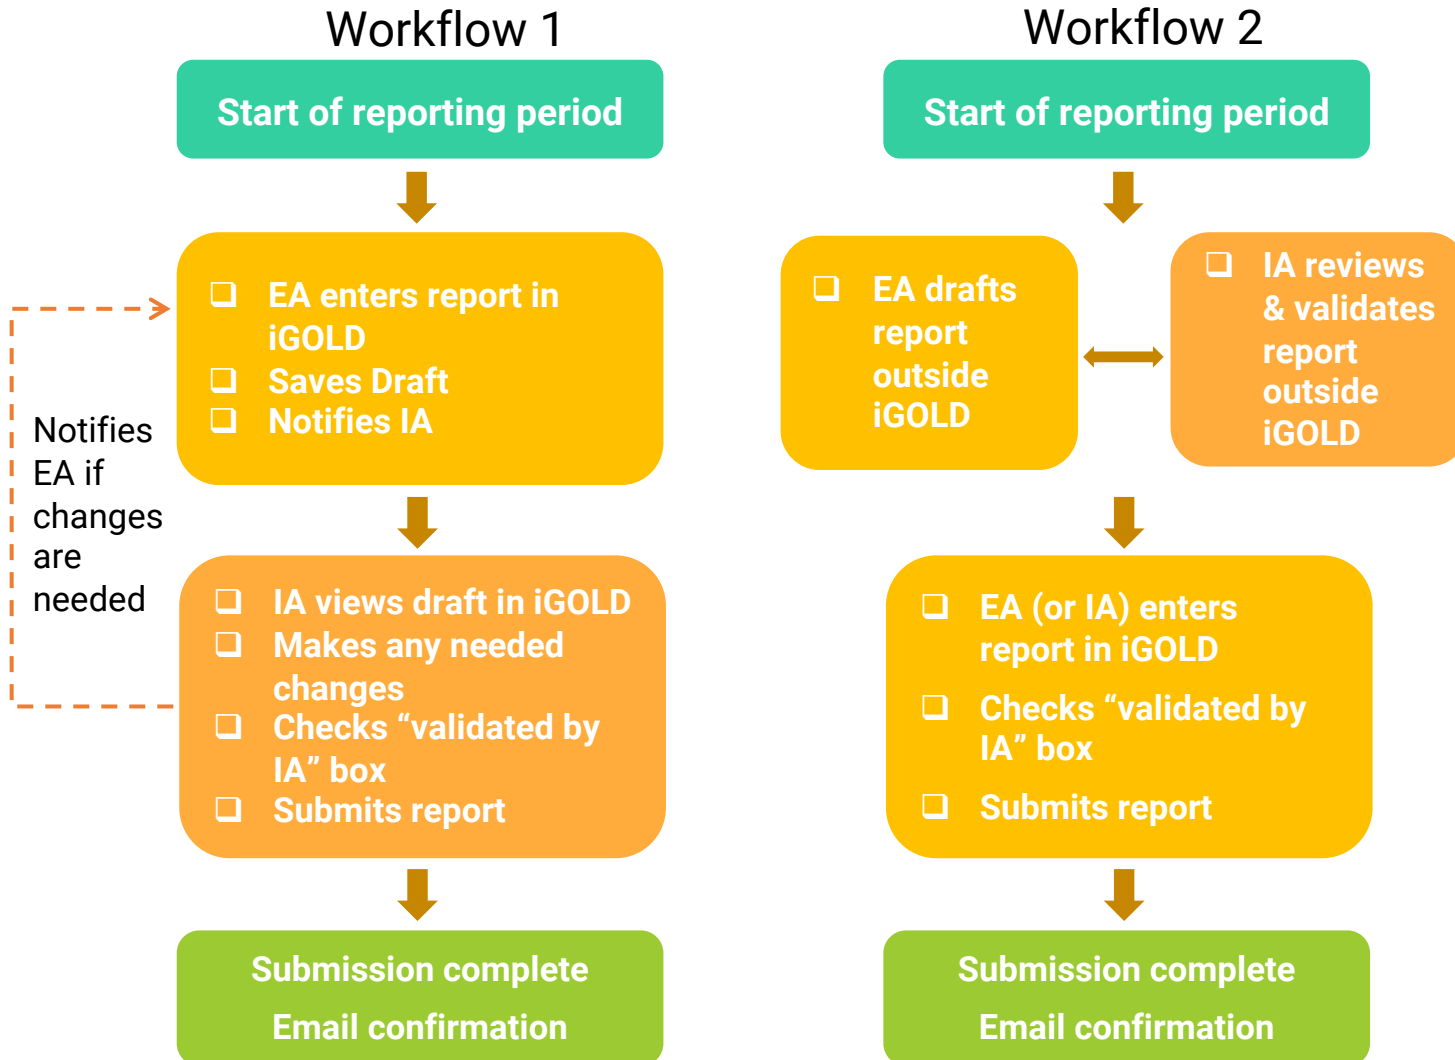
Workflow 1

Start of reporting period

❑ EA enters report in iGOLD
❑ Saves Draft
❑ Notifies IA

Notifies EA if changes are needed

❑ IA views draft in iGOLD
❑ Makes any needed changes
❑ Checks “validated by IA” box
❑ Submits report

Submission complete

Email confirmation

Workflow 2

Start of reporting period

❑ EA drafts report outside iGOLD

❑ IA reviews & validates report outside iGOLD

❑ EA (or IA) enters report in iGOLD
❑ Checks “validated by IA” box
❑ Submits report

Submission complete

Email confirmation